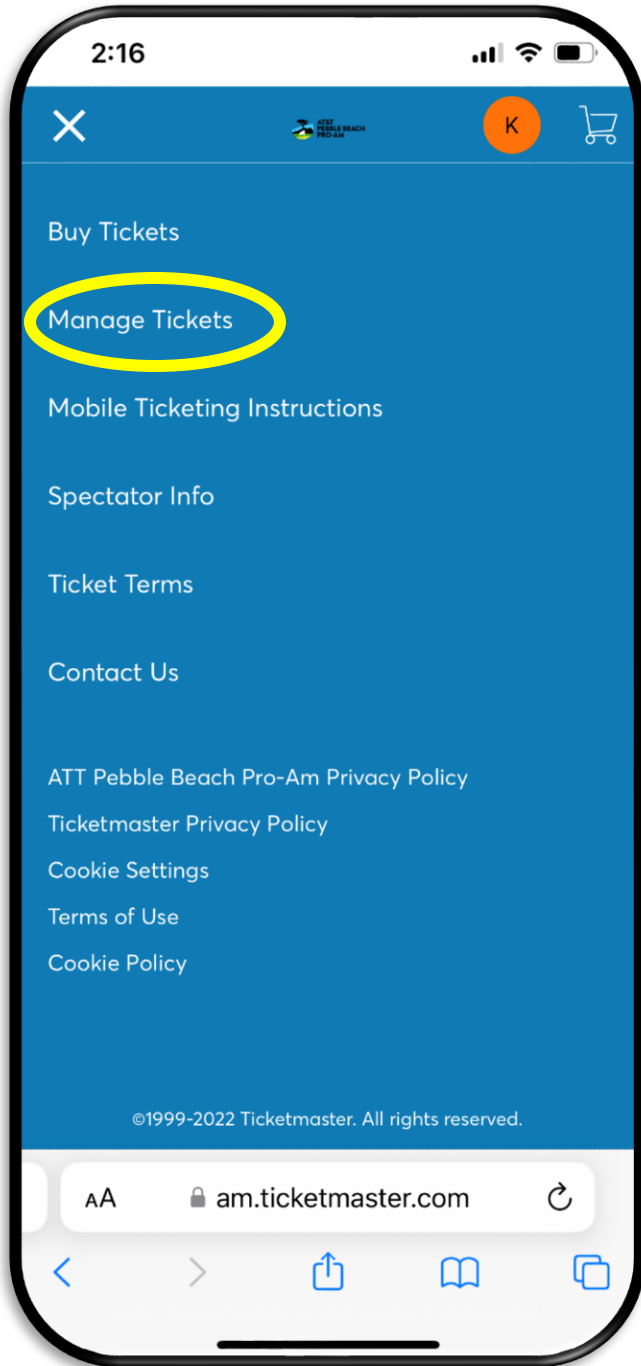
2:16

AT&T PEBBLE BEACH PRO-AM

K

Buy Tickets

Manage Tickets

Mobile Ticketing Instructions

Spectator Info

Ticket Terms

Contact Us

ATT Pebble Beach Pro-Am Privacy Policy

Ticketmaster Privacy Policy

Cookie Settings

Terms of Use

Cookie Policy

©1999-2022 Ticketmaster. All rights reserved.

AA am.ticketmaster.com